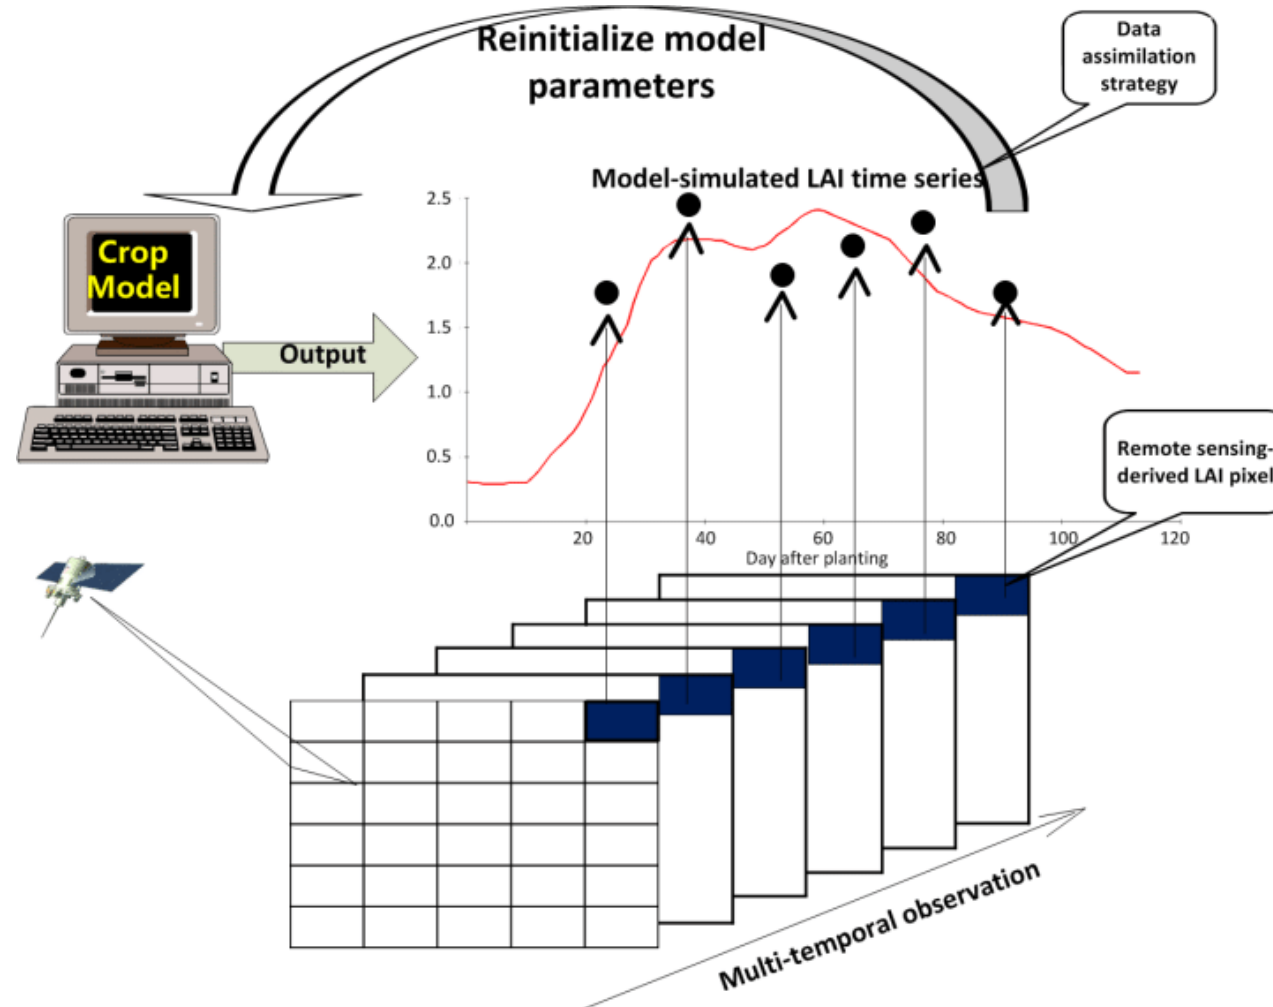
Reinitialize model parameters

Data assimilation strategy

Model-simulated LAI time series

Crop Model

Output

2.5
2.0
1.5
1.0
0.5
0.0

20
40
60
80
100
120

Day after planting

Remote sensing-derived LAI pixel

Multi-temporal observation